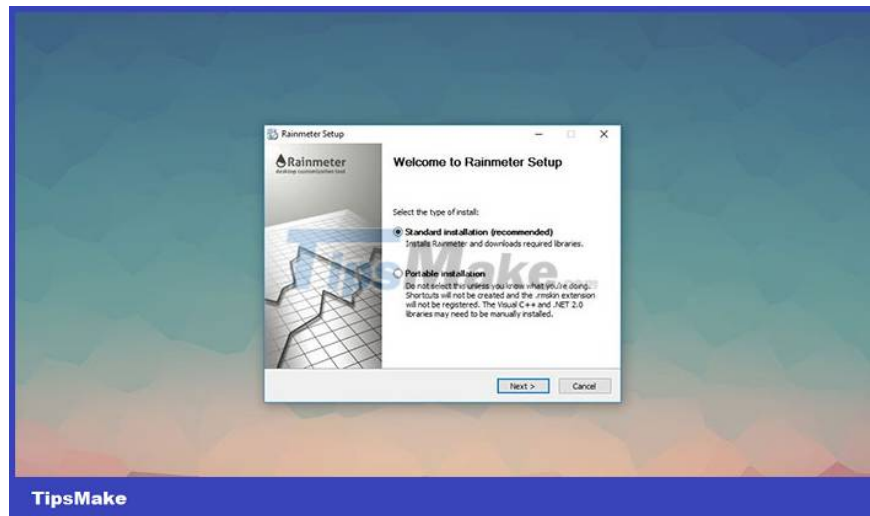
Rainmeter Setup

Rainmeter
desktop customization tool

Welcome to Rainmeter Setup

Select the type of install:

Standard installation (recommended)
Installs Rainmeter and downloads required libraries.

Portable installation
Do not select this unless you know what you're doing. Shortcuts will not be created and the .rmskin extension will not be registered. The Visual C++ and .NET 2.0 libraries may need to be manually installed.

TipsMake

Next >
Cancel

TipsMake